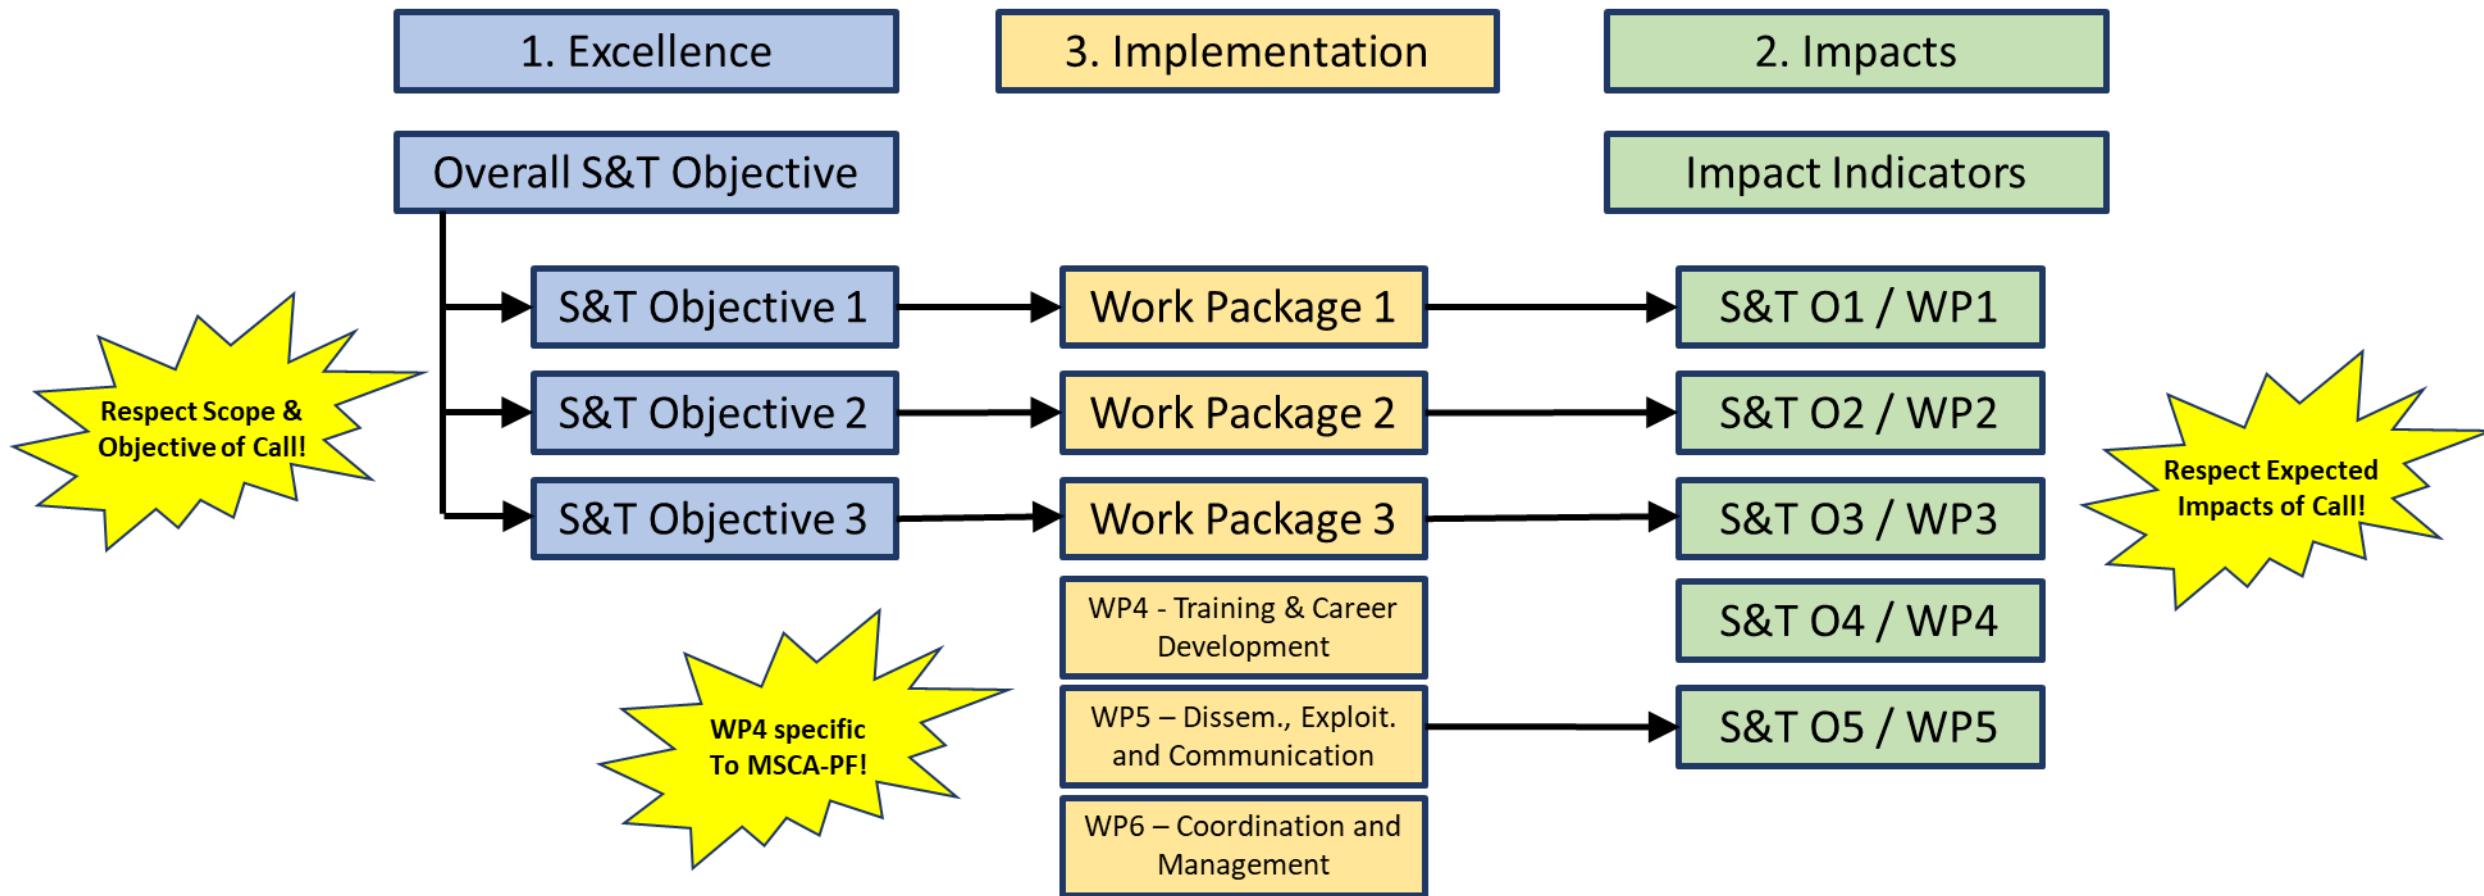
1. Excellence

3. Implementation

2. Impacts

Overall S&T Objective

Impact Indicators

Respect Scope & Objective of Call!

S&T Objective 1

Work Package 1

S&T O1 / WP1

S&T Objective 2

Work Package 2

S&T O2 / WP2

Respect Expected Impacts of Call!

S&T Objective 3

Work Package 3

S&T O3 / WP3

WP4 - Training & Career Development

S&T O4 / WP4

WP4 specific To MSCA-PF!

WP5 – Dissem., Exploit. and Communication

S&T O5 / WP5

WP6 – Coordination and Management